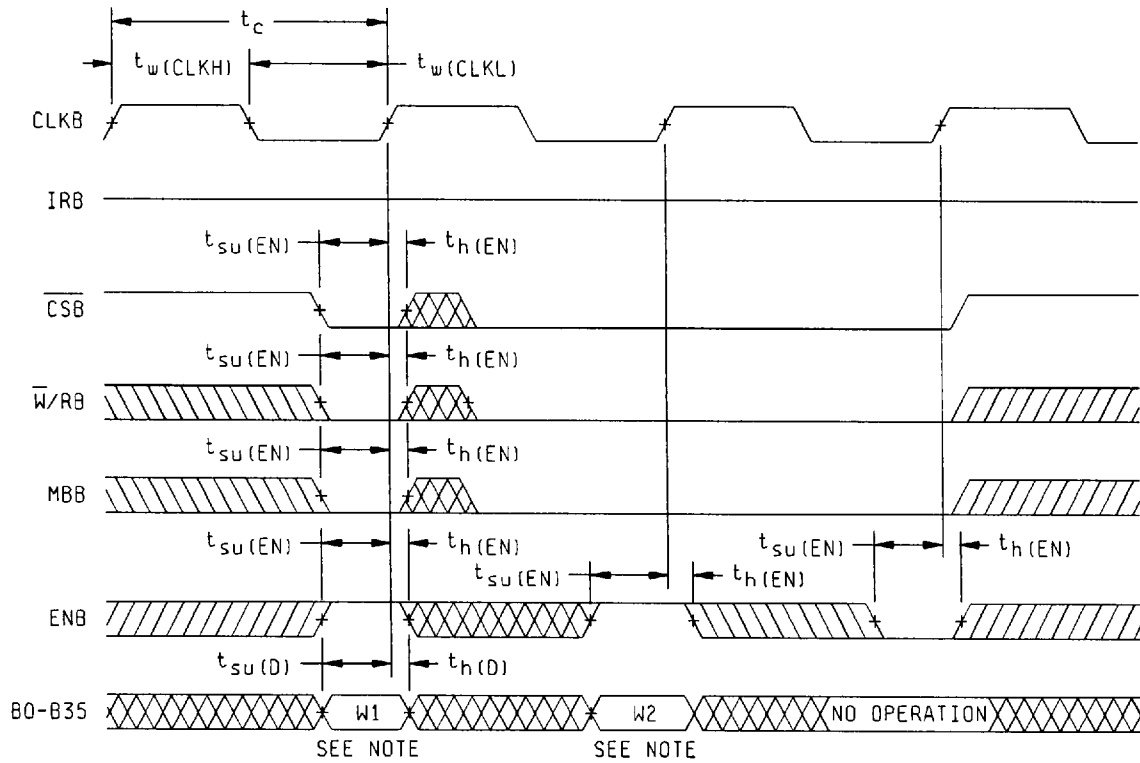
$t_c$

$t_{w(CLKH)}$

$t_{w(CLKL)}$

CLKB

IRB

$t_{su(EN)}$ $t_{h(EN)}$

$\overline{CSB}$

$t_{su(EN)}$ $t_{h(EN)}$

$\overline{W}$/RB

$t_{su(EN)}$ $t_{h(EN)}$

MBB

$t_{su(EN)}$ $t_{h(EN)}$

$t_{su(EN)}$ $t_{h(EN)}$

$t_{su(EN)}$ $t_{h(EN)}$

ENB

$t_{su(D)}$ $t_{h(D)}$

B0-B35 W1 W2 NO OPERATION

SEE NOTE SEE NOTE